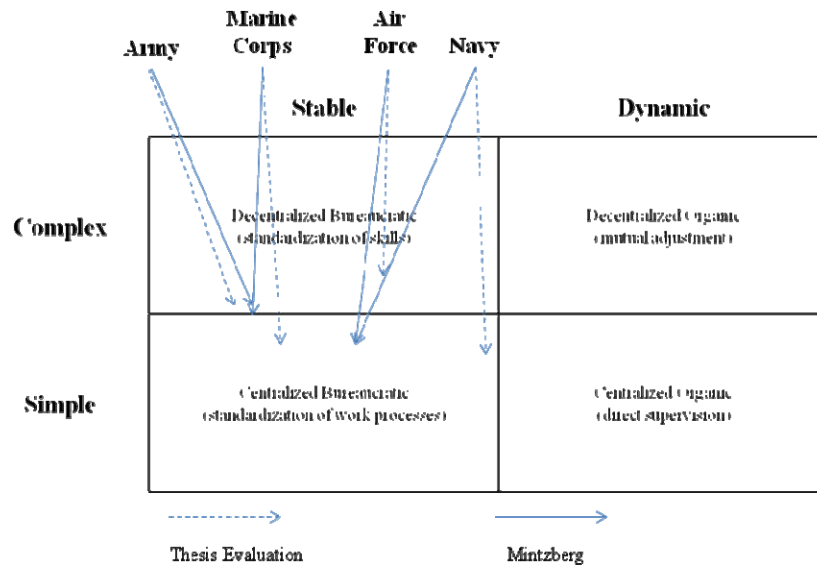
Army

Marine Corps

Air Force

Navy

| | Stable | Dynamic |
|---|---|---|
| Complex | Decentralized Bureaucratic (standardization of skills) | Decentralized Organic (mutual adjustment) |
| Simple | Centralized Bureaucratic (standardization of work processes) | Centralized Organic (direct supervision) |

Thesis Evaluation

Mintzberg